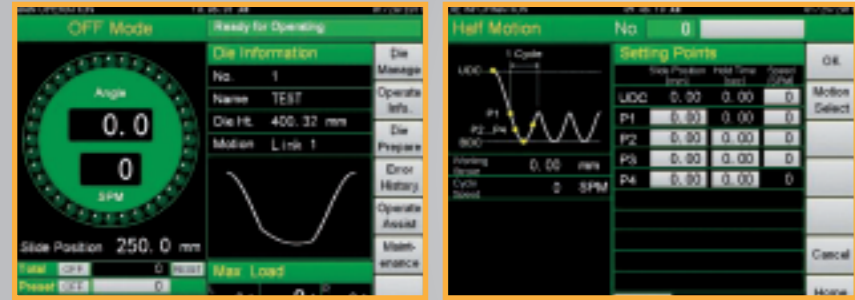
OFF Mode

Ready for Operating

Die Information

No. 1

Name TEST

Die Ht. 400. 32 mm

Motion Link 1

Die Manage

Operate Info.

Die Prepare

Error History

Operate Assist

Maintenance

Angle

0. 0

0

SPM

Slide Position 250. 0 mm

Total OFF 0 RESET

Preset OFF 0

Max. Load

Half Motion

No. 0

1 Cycle

UDC

P1

P2...P4

BDC

Working Stroke 0. 00 mm

Cycle Speed 0 SPM

Setting Points

Slide Position [mm] Hold Time [sec] Speed [SPM]

| | Slide Position [mm] | Hold Time [sec] | Speed [SPM] |
|---|---|---|---|
| UDC | 0. 00 | 0. 00 | 0 |
| P1 | 0. 00 | 0. 00 | 0 |
| P2 | 0. 00 | 0. 00 | 0 |
| P3 | 0. 00 | 0. 00 | 0 |
| P4 | 0. 00 | 0. 00 | 0 |

OK

Motion Select

Cancel

Home